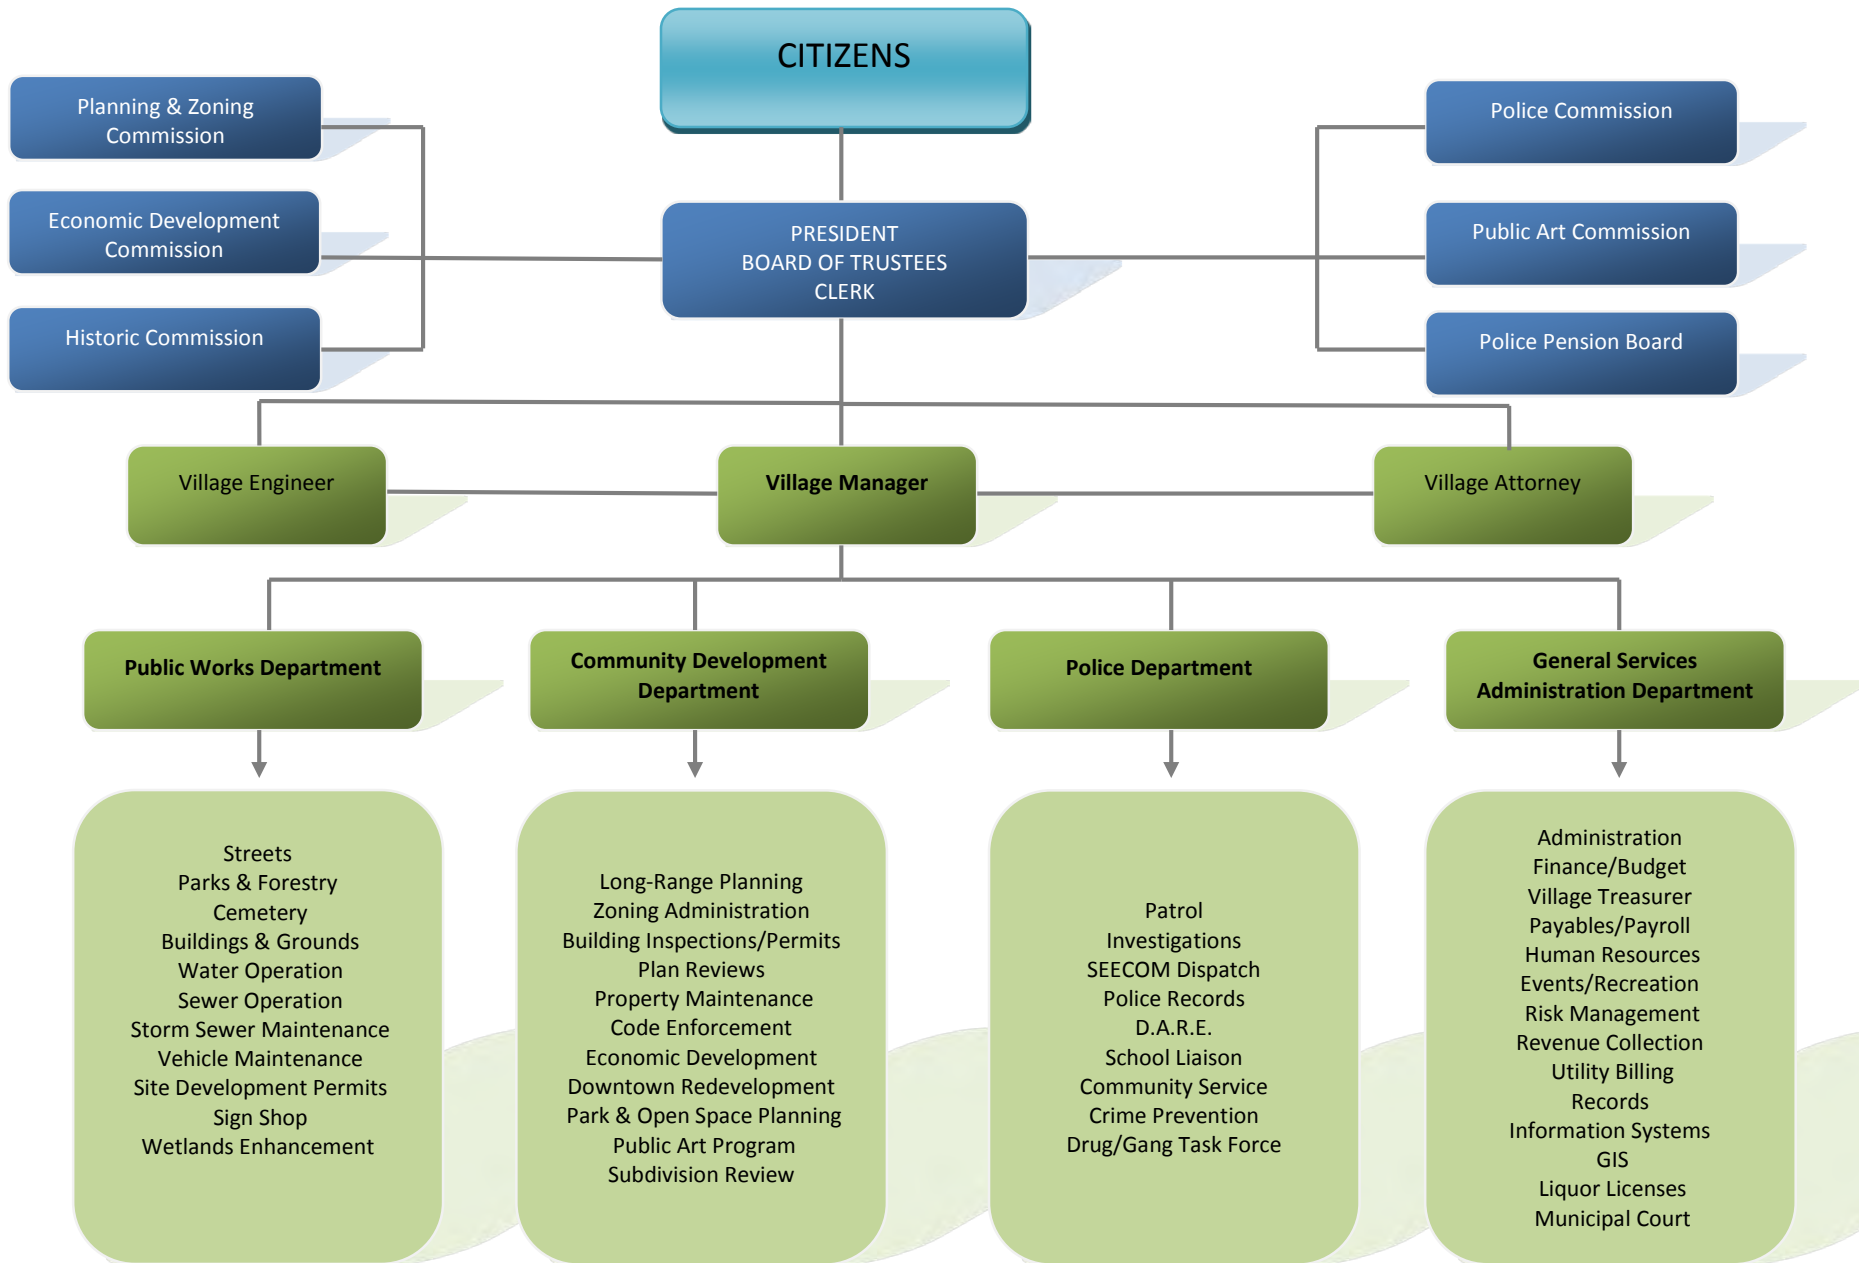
CITIZENS

Planning & Zoning Commission

Economic Development Commission

Historic Commission

PRESIDENT
BOARD OF TRUSTEES
CLERK

Police Commission

Public Art Commission

Police Pension Board

Village Engineer

Village Manager

Village Attorney

Public Works Department

Community Development Department

Police Department

General Services Administration Department

Streets
Parks & Forestry
Cemetery
Buildings & Grounds
Water Operation
Sewer Operation
Storm Sewer Maintenance
Vehicle Maintenance
Site Development Permits
Sign Shop
Wetlands Enhancement

Long-Range Planning
Zoning Administration
Building Inspections/Permits
Plan Reviews
Property Maintenance
Code Enforcement
Economic Development
Downtown Redevelopment
Park & Open Space Planning
Public Art Program
Subdivision Review

Patrol
Investigations
SEECOM Dispatch
Police Records
D.A.R.E.
School Liaison
Community Service
Crime Prevention
Drug/Gang Task Force

Administration
Finance/Budget
Village Treasurer
Payables/Payroll
Human Resources
Events/Recreation
Risk Management
Revenue Collection
Utility Billing
Records
Information Systems
GIS
Liquor Licenses
Municipal Court